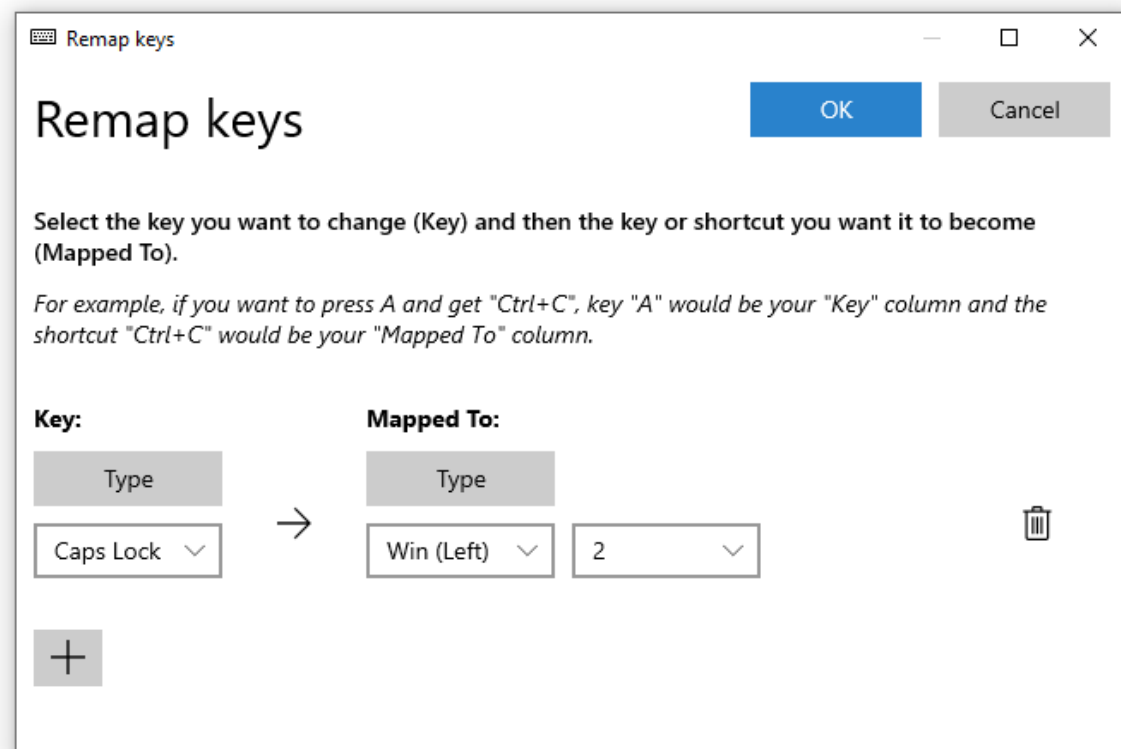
Remap keys

Remap keys

OK

Cancel

Select the key you want to change (Key) and then the key or shortcut you want it to become (Mapped To).

For example, if you want to press A and get "Ctrl+C", key "A" would be your "Key" column and the shortcut "Ctrl+C" would be your "Mapped To" column.

Key:

Type

Caps Lock

Mapped To:

Type

Win (Left)

2